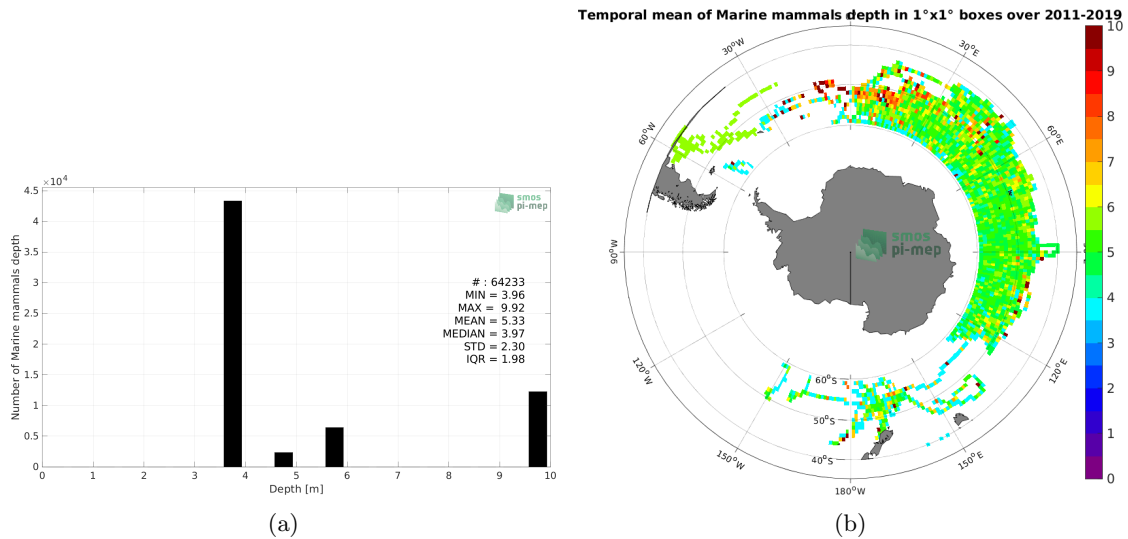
$\times 10^4$
4.5
4
3.5
3
2.5
2
1.5
1
0.5
0
Number of Marine mammals depth

smos
pi-mep

# : 64233
MIN = 3.96
MAX = 9.92
MEAN = 5.33
MEDIAN = 3.97
STD = 2.30
IQR = 1.98

0 1 2 3 4 5 6 7 8 9 10
Depth [m]

(a)

Temporal mean of Marine mammals depth in 1°x1° boxes over 2011-2019

30°W
0°
30°E
60°W
60°E
90°W
90°E
120°W
120°E
150°W
150°E
180°W
60°S
50°S
40°S

smos
pi-mep

10
9
8
7
6
5
4
3
2
1
0

(b)